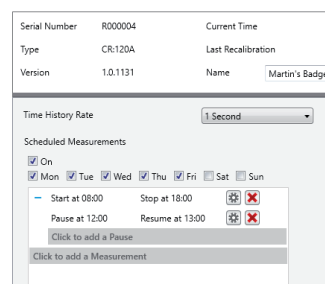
Serial Number R000004
Type CR:120A
Version 1.0.1131

Current Time
Last Recalibration
Name Martin's Badge

Time History Rate 1 Second

Scheduled Measurements

☑ On
☑ Mon ☑ Tue ☑ Wed ☑ Thu ☑ Fri ☐ Sat ☐ Sun

– Start at 08:00 Stop at 18:00
Pause at 12:00 Resume at 13:00
Click to add a Pause
Click to add a Measurement